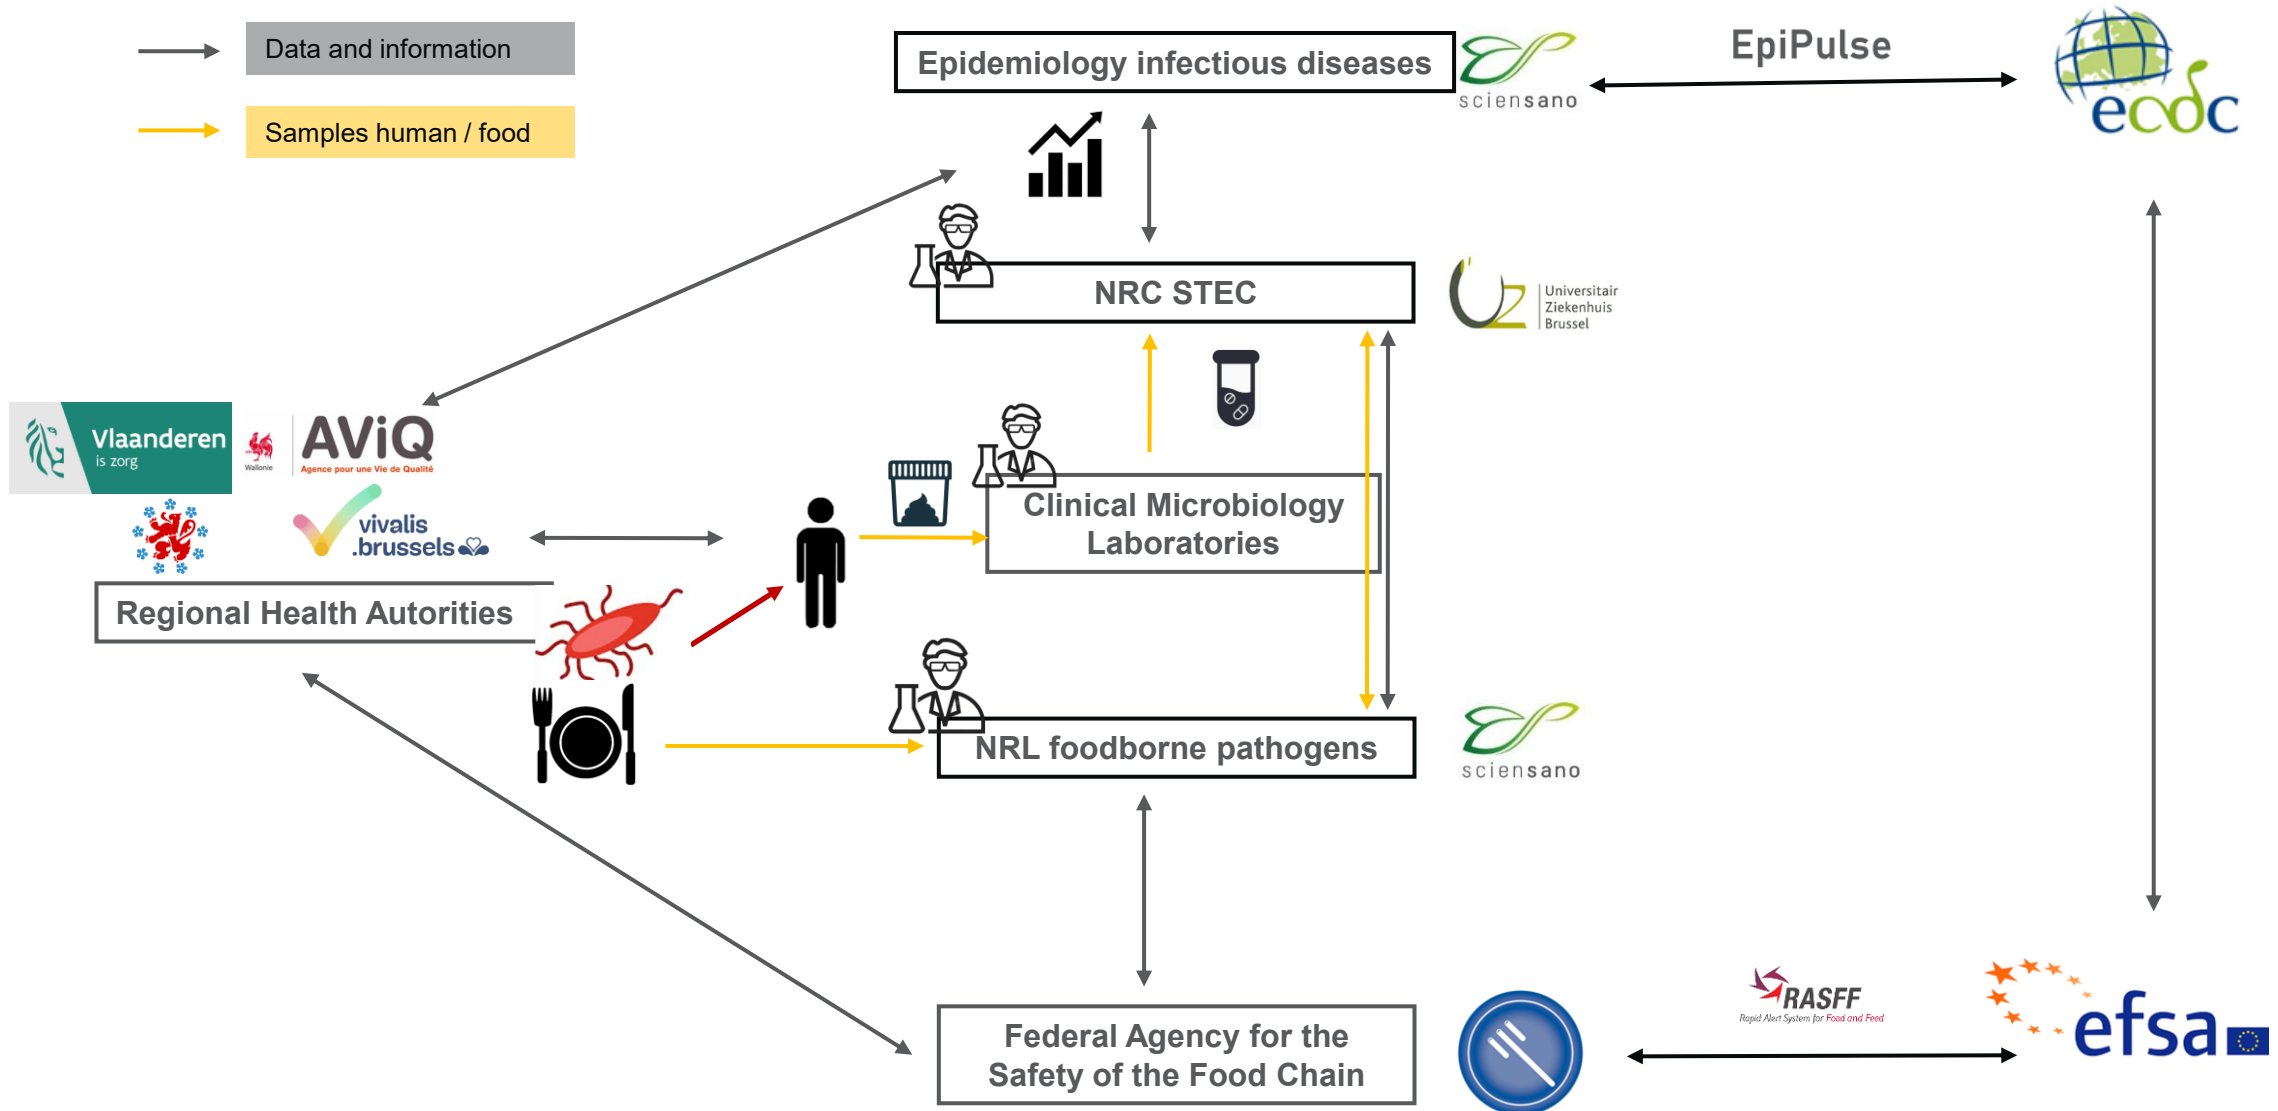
Data and information

Samples human / food

Epidemiology infectious diseases

sciensano

EpiPulse

ecdc

NRC STEC

Universitair Ziekenhuis Brussel

Vlaanderen is zorg

Wallonie

AViQ Agence pour une Vie de Qualité

vivalis .brussels

Regional Health Autorities

Clinical Microbiology Laboratories

NRL foodborne pathogens

sciensano

Federal Agency for the Safety of the Food Chain

RASFF Rapid Alert System for Food and Feed

efsa